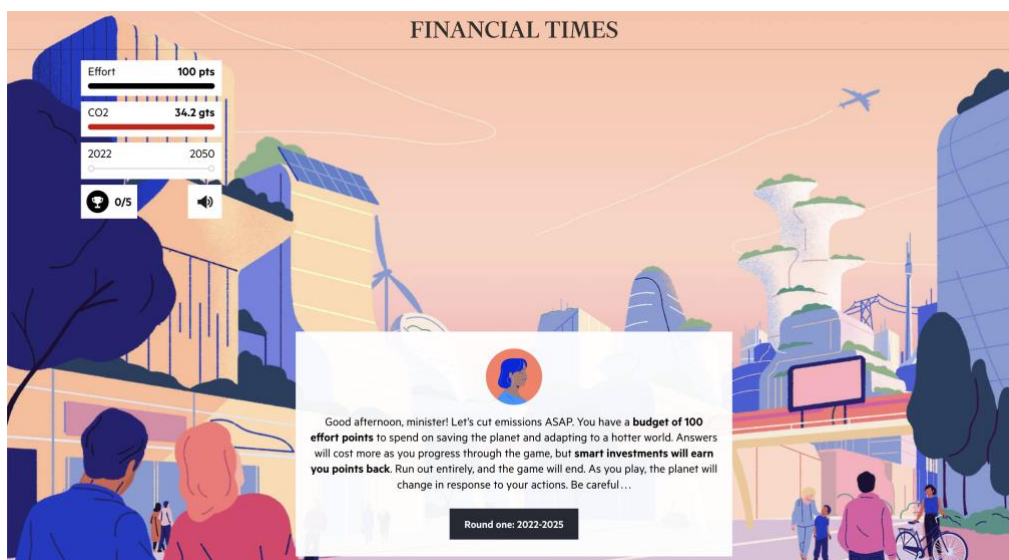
FINANCIAL TIMES

Effort 100 pts

CO2 34.2 gts

2022 2050

0/5

Good afternoon, minister! Let's cut emissions ASAP. You have a **budget of 100 effort points** to spend on saving the planet and adapting to a hotter world. Answers will cost more as you progress through the game, but **smart investments will earn you points back**. Run out entirely, and the game will end. As you play, the planet will change in response to your actions. Be careful…

Round one: 2022-2025